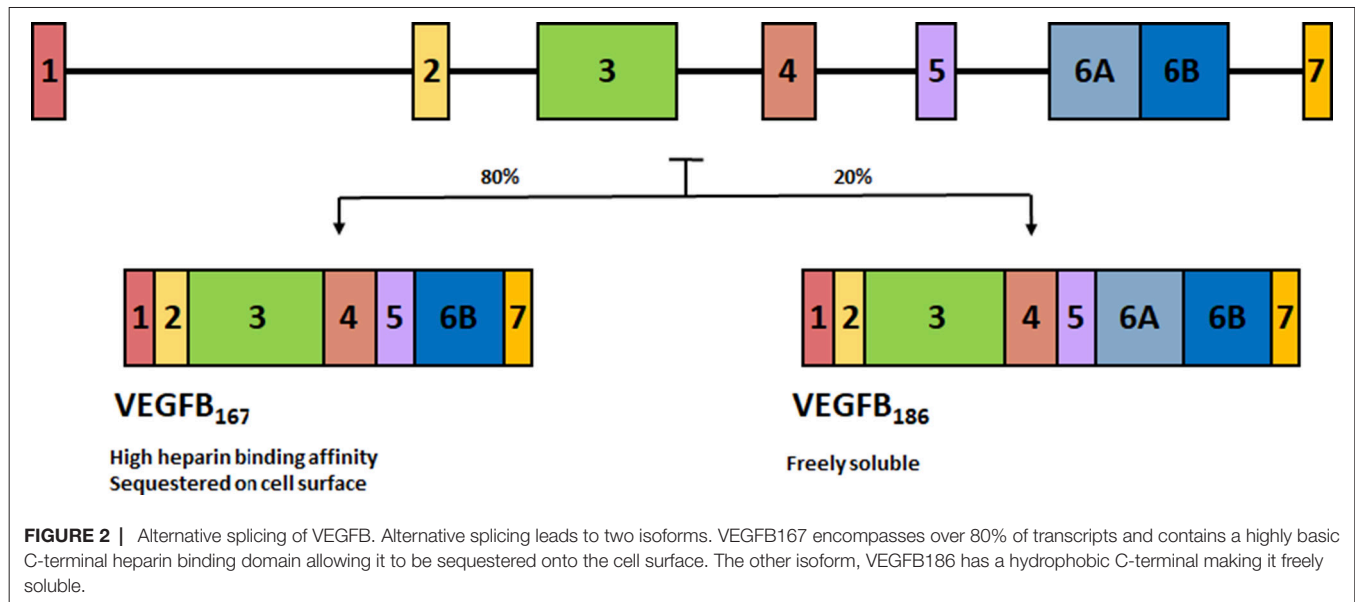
1 2 3 4 5 6A 6B 7

80%

20%

1 2 3 4 5 6B 7

VEGFB$_{167}$

High heparin binding affinity
Sequestered on cell surface

1 2 3 4 5 6A 6B 7

VEGFB$_{186}$

Freely soluble

FIGURE 2 | Alternative splicing of VEGFB. Alternative splicing leads to two isoforms. VEGFB167 encompasses over 80% of transcripts and contains a highly basic C-terminal heparin binding domain allowing it to be sequestered onto the cell surface. The other isoform, VEGFB186 has a hydrophobic C-terminal making it freely soluble.